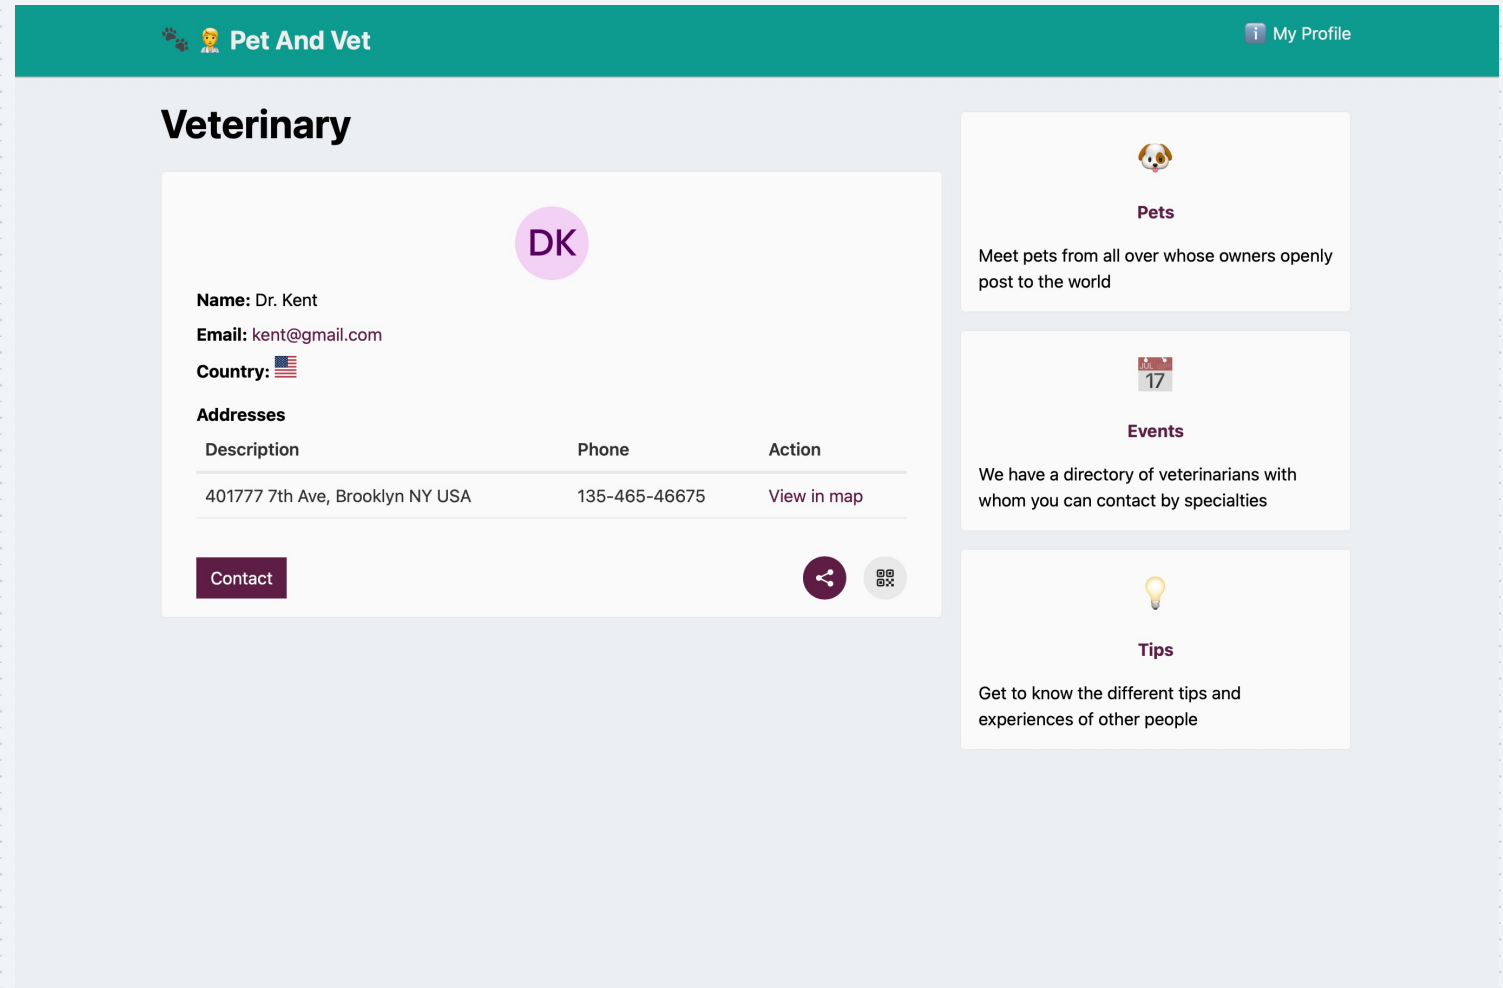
Pet And Vet

My Profile

Veterinary

DK

Name: Dr. Kent

Email: kent@gmail.com

Country:

Addresses

| Description | Phone | Action |
|---|---|---|
| 401777 7th Ave, Brooklyn NY USA | 135-465-46675 | View in map |

Contact

Pets

Meet pets from all over whose owners openly post to the world

JUL 17

Events

We have a directory of veterinarians with whom you can contact by specialties

Tips

Get to know the different tips and experiences of other people